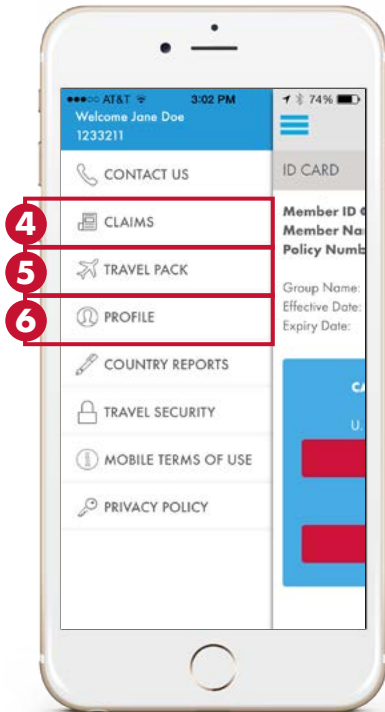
●●●○○ AT&T 3:02 PM
Welcome Jane Doe
1233211

74%

CONTACT US

ID CARD

4
CLAIMS

Member ID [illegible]
Member Na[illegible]
Policy Numb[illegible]

5
TRAVEL PACK

Group Name:
Effective Date:
Expiry Date:

6
PROFILE

COUNTRY REPORTS

CA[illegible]

TRAVEL SECURITY

U.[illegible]

MOBILE TERMS OF USE

PRIVACY POLICY